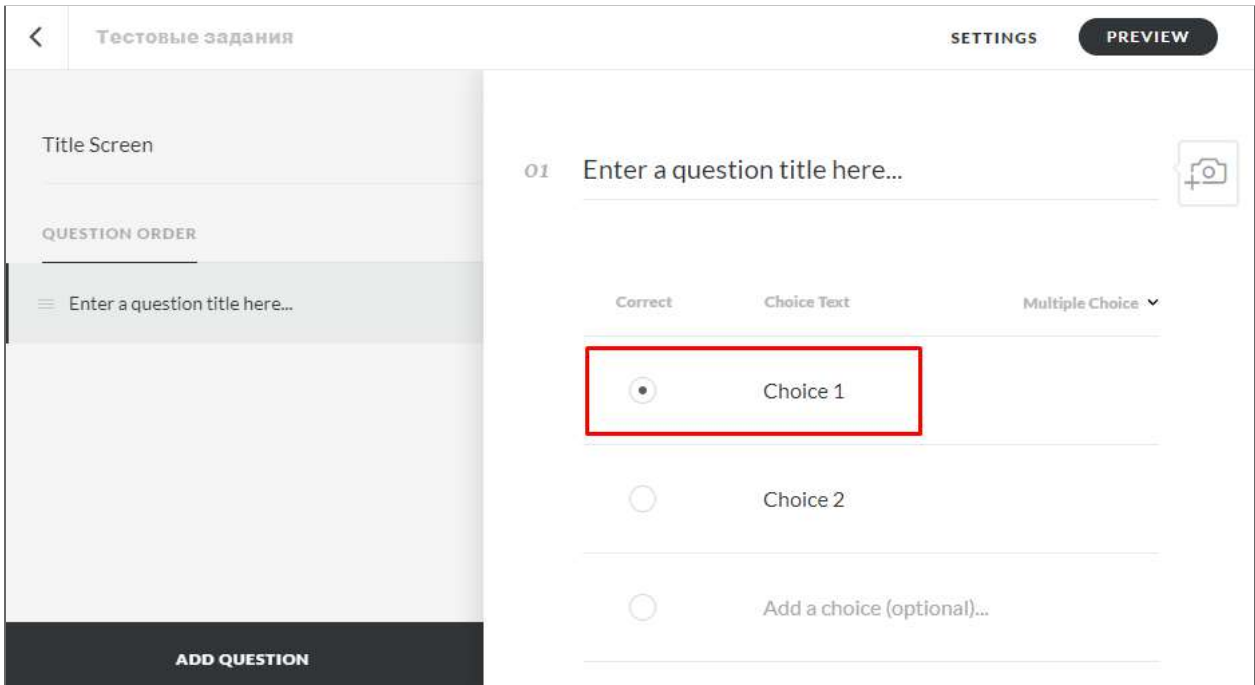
Тестовые задания

SETTINGS

PREVIEW

Title Screen

QUESTION ORDER

Enter a question title here...

ADD QUESTION

01 Enter a question title here...

| Correct | Choice Text | Multiple Choice |
|---|---|---|
| | Choice 1 | |
| | Choice 2 | |
| | Add a choice (optional)... | |